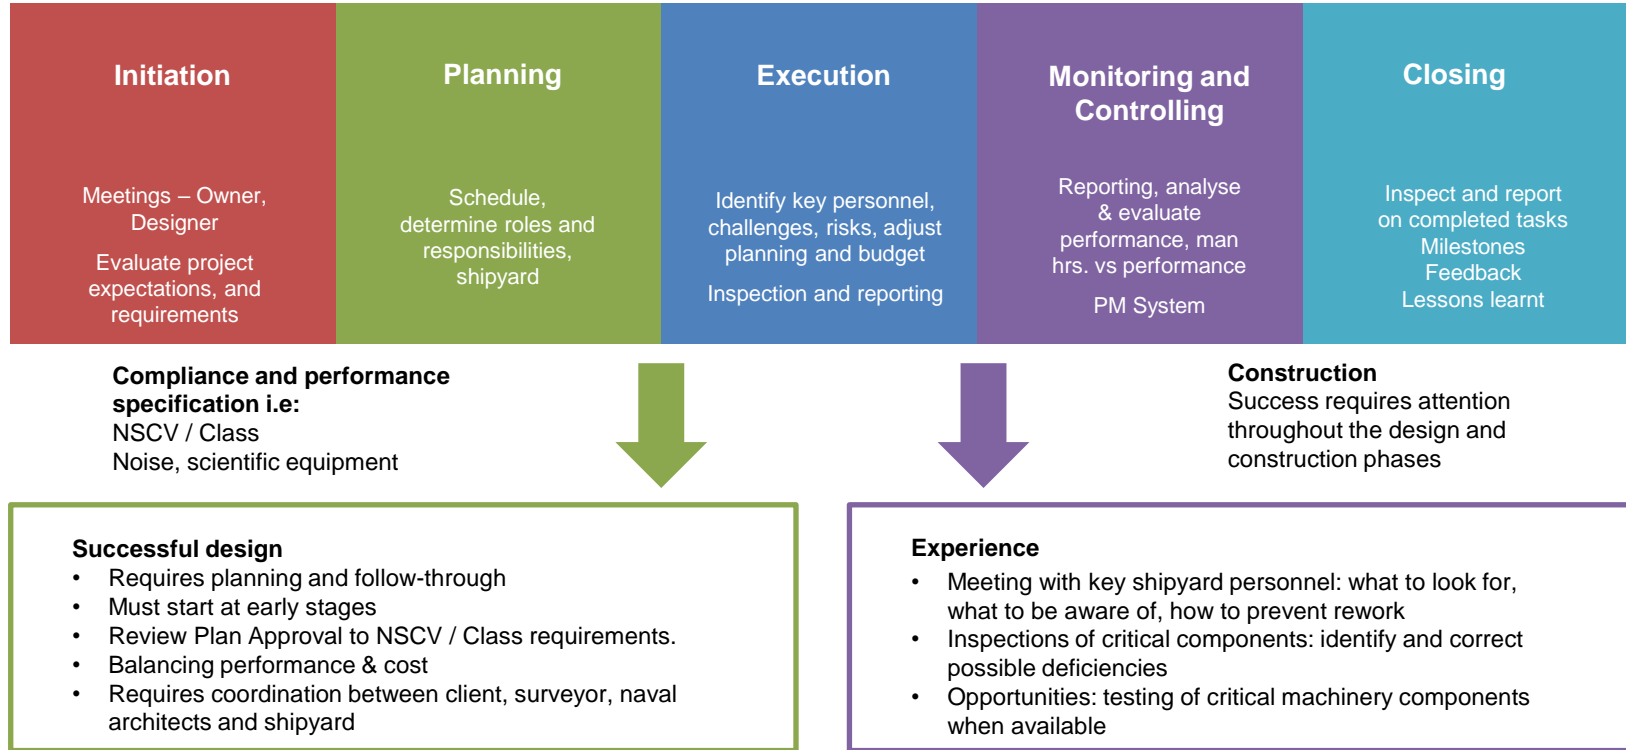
Initiation

Meetings – Owner, Designer

Evaluate project expectations, and requirements

Planning

Schedule, determine roles and responsibilities, shipyard

Execution

Identify key personnel, challenges, risks, adjust planning and budget

Inspection and reporting

Monitoring and Controlling

Reporting, analyse & evaluate performance, man hrs. vs performance

PM System

Closing

Inspect and report on completed tasks
Milestones
Feedback
Lessons learnt

**Compliance and performance specification i.e:**
NSCV / Class
Noise, scientific equipment

**Construction**
Success requires attention throughout the design and construction phases

**Successful design**
• Requires planning and follow-through
• Must start at early stages
• Review Plan Approval to NSCV / Class requirements.
• Balancing performance & cost
• Requires coordination between client, surveyor, naval architects and shipyard

**Experience**
• Meeting with key shipyard personnel: what to look for, what to be aware of, how to prevent rework
• Inspections of critical components: identify and correct possible deficiencies
• Opportunities: testing of critical machinery components when available